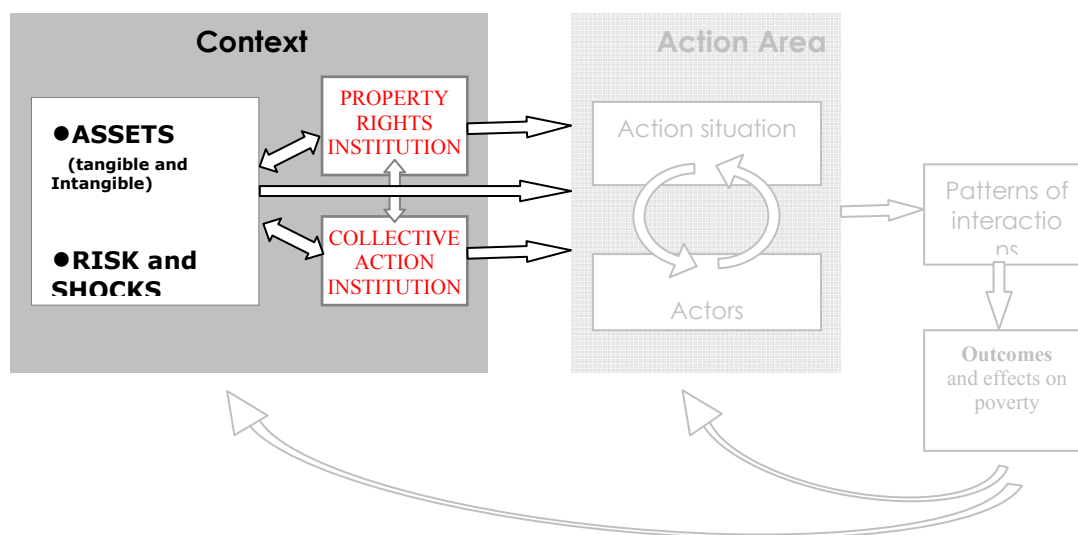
Context

●ASSETS
(tangible and Intangible)

●RISK and SHOCKS

PROPERTY RIGHTS INSTITUTION

COLLECTIVE ACTION INSTITUTION

Action Area

Action situation

Actors

Patterns of interactions

Outcomes and effects on poverty